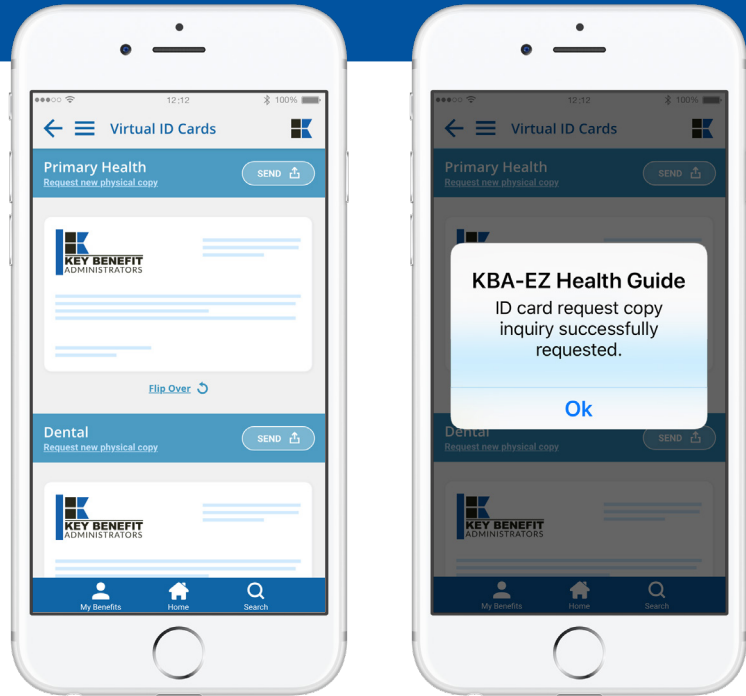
●●●○○ 12:12 100%

Virtual ID Cards

Primary Health
Request new physical copy
SEND

KEY BENEFIT
ADMINISTRATORS

Flip Over

Dental
Request new physical copy
SEND

KEY BENEFIT
ADMINISTRATORS

My Benefits
Home
Search

●●●○○ 12:12 100%

Virtual ID Cards

Primary Health
Request new physical copy
SEND

KBA-EZ Health Guide
ID card request copy inquiry successfully requested.
Ok

Dental
Request new physical copy
SEND

KEY BENEFIT
ADMINISTRATORS

My Benefits
Home
Search